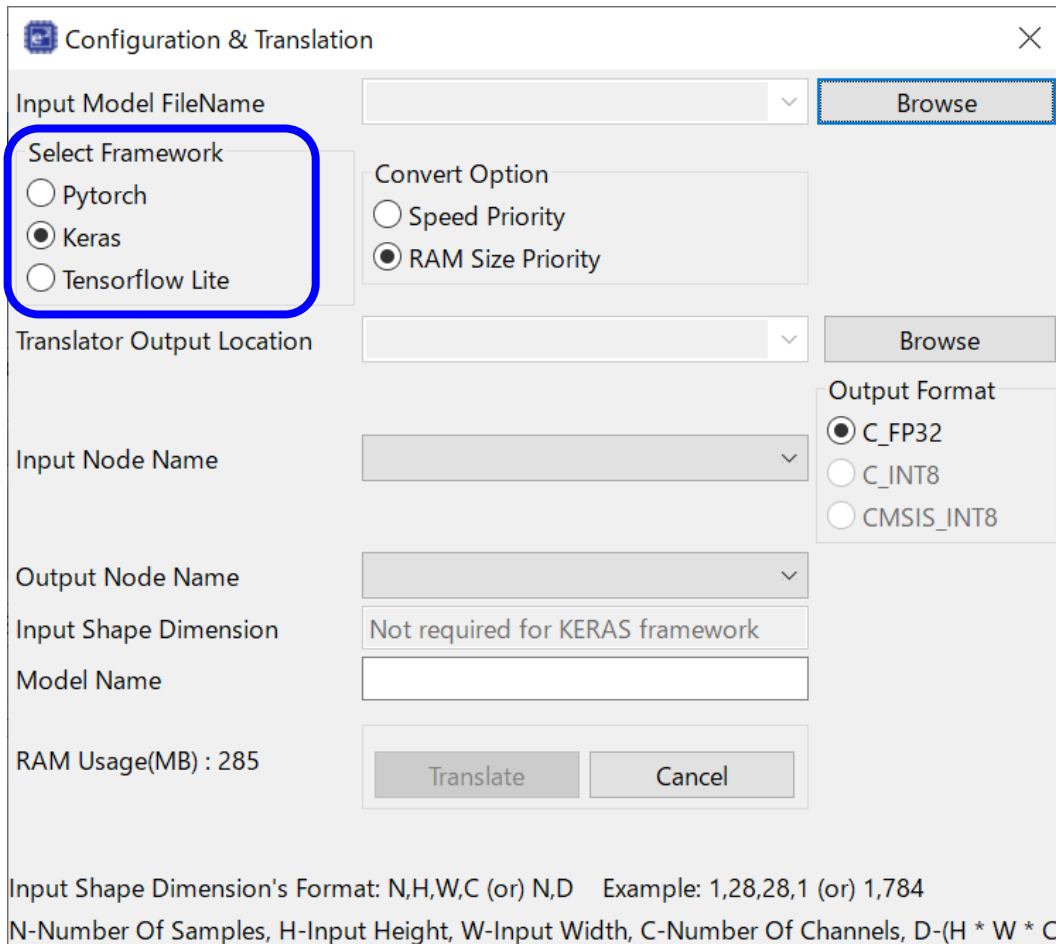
Configuration & Translation

Input Model FileName

Browse

Select Framework

Pytorch

Keras

Tensorflow Lite

Convert Option

Speed Priority

RAM Size Priority

Translator Output Location

Browse

Output Format

C_FP32

C_INT8

CMSIS_INT8

Input Node Name

Output Node Name

Input Shape Dimension

Not required for KERAS framework

Model Name

RAM Usage(MB) : 285

Translate

Cancel

Input Shape Dimension's Format: N,H,W,C (or) N,D Example: 1,28,28,1 (or) 1,784

N-Number Of Samples, H-Input Height, W-Input Width, C-Number Of Channels, D-(H * W * C